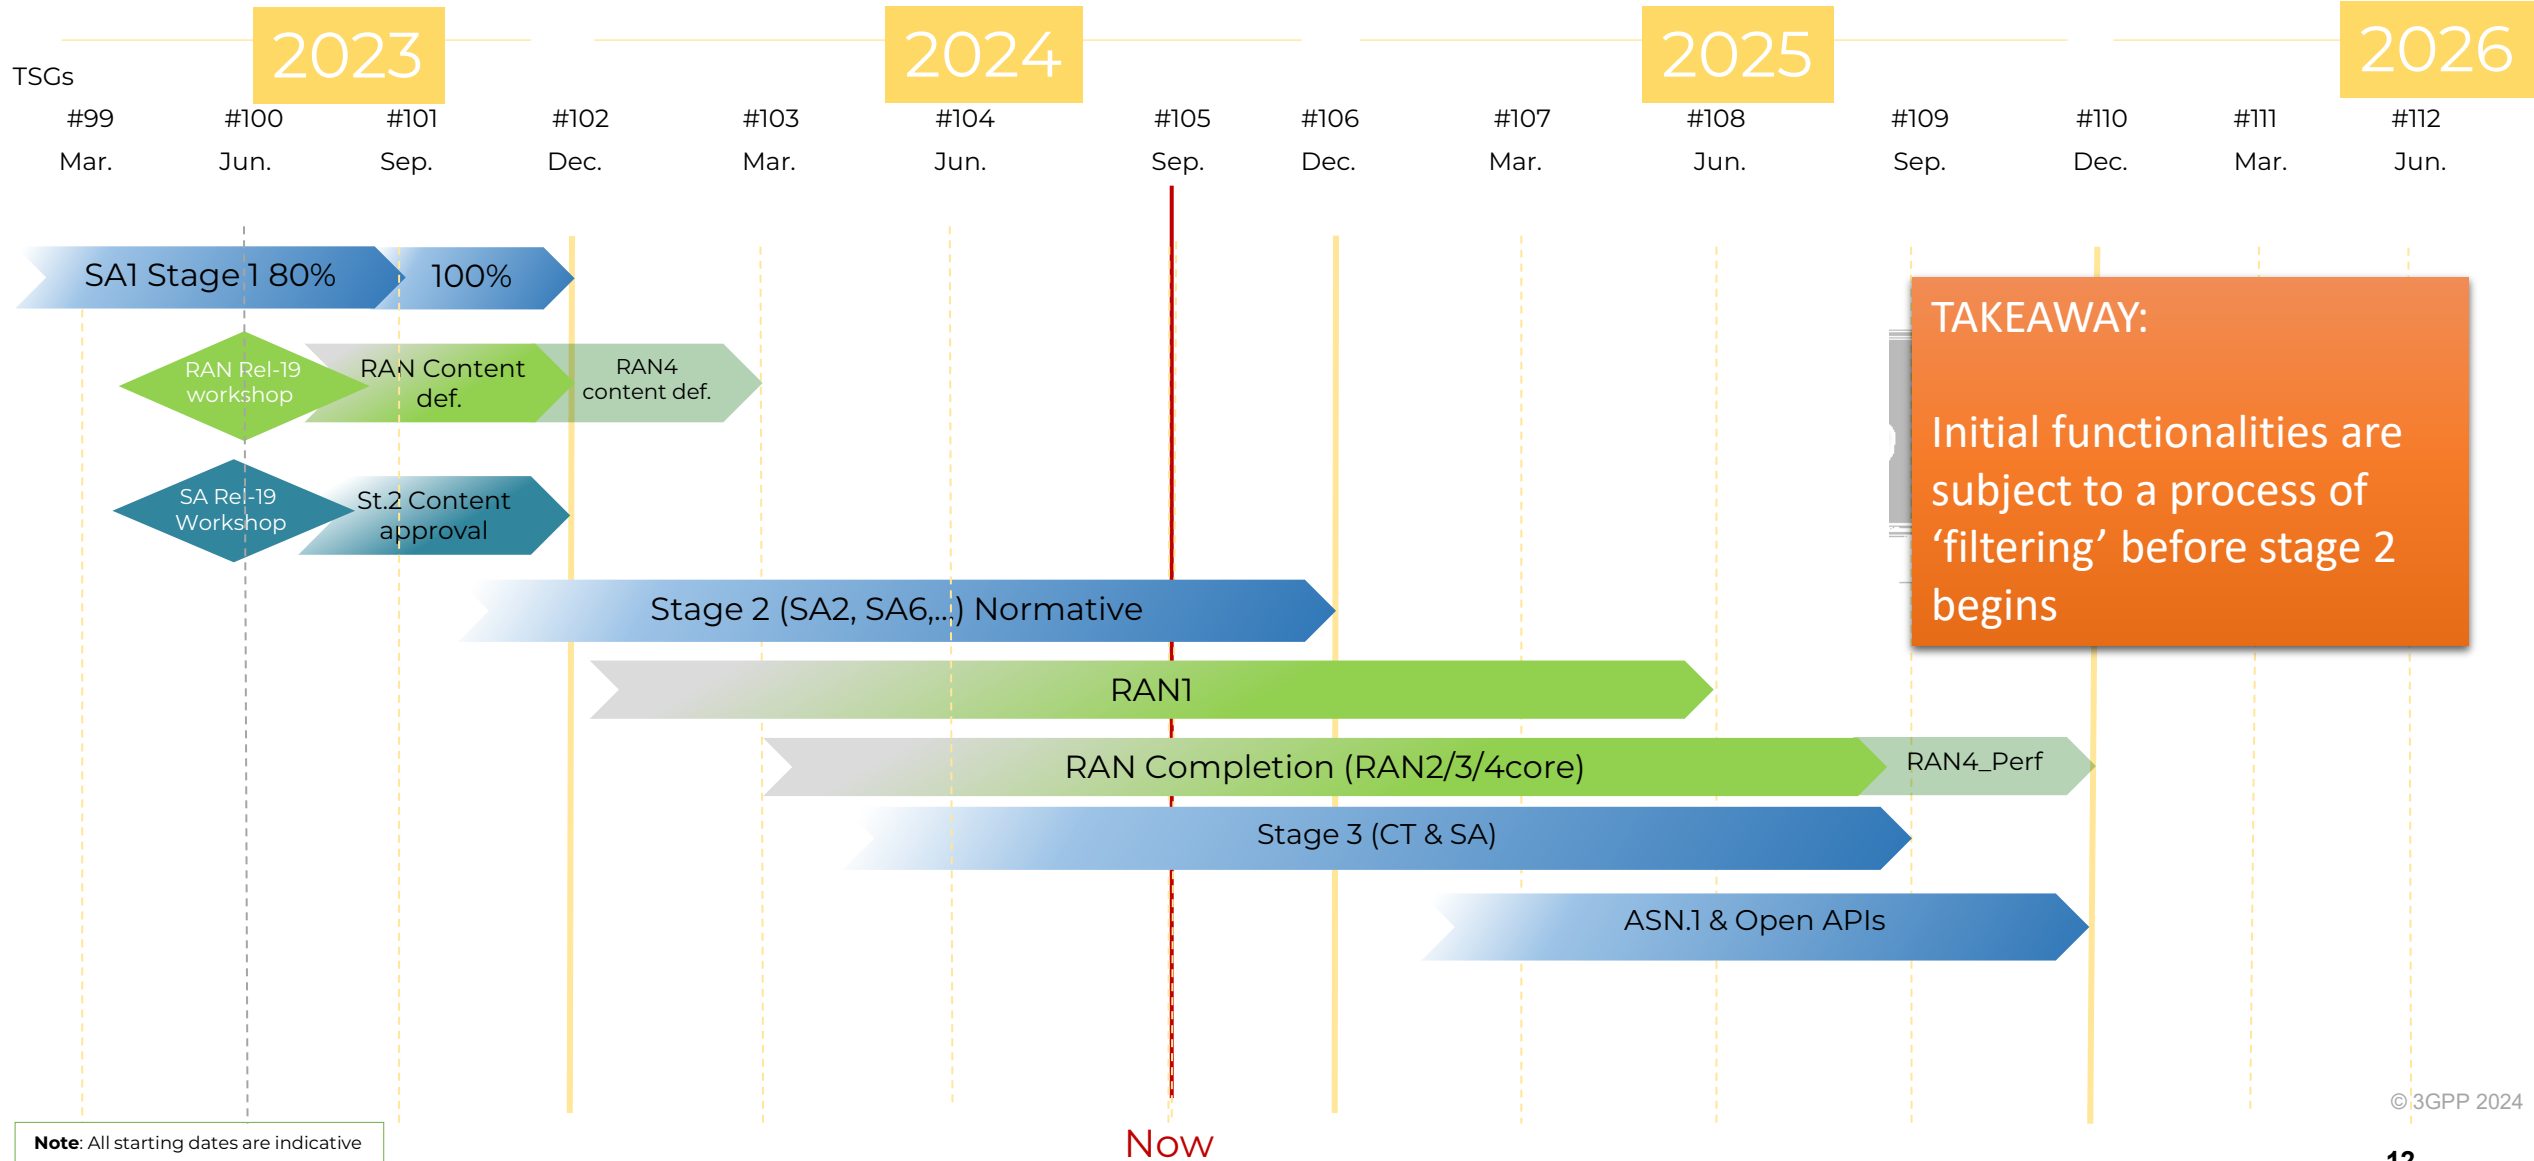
TSGs

2023

2024

2025

2026

| #99 | #100 | #101 | #102 | #103 | #104 | #105 | #106 | #107 | #108 | #109 | #110 | #111 | #112 |
|---|---|---|---|---|---|---|---|---|---|---|---|---|---|
| Mar. | Jun. | Sep. | Dec. | Mar. | Jun. | Sep. | Dec. | Mar. | Jun. | Sep. | Dec. | Mar. | Jun. |

SA1 Stage 1 80%

100%

RAN Rel-19 workshop

RAN Content def.

RAN4 content def.

SA Rel-19 Workshop

St.2 Content approval

TAKEAWAY:

Initial functionalities are subject to a process of 'filtering' before stage 2 begins

Stage 2 (SA2, SA6,...) Normative

RAN1

RAN Completion (RAN2/3/4core)

RAN4_Perf

Stage 3 (CT & SA)

ASN.1 & Open APIs

© 3GPP 2024

Note: All starting dates are indicative

Now

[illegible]